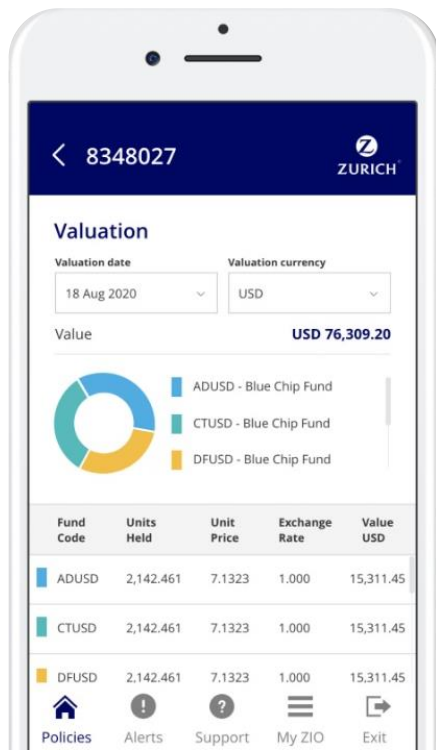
< 8348027

ZURICH

Valuation

Valuation date

18 Aug 2020

Valuation currency

USD

Value

USD 76,309.20

ADUSD - Blue Chip Fund

CTUSD - Blue Chip Fund

DFUSD - Blue Chip Fund

| Fund Code | Units Held | Unit Price | Exchange Rate | Value USD |
|---|---|---|---|---|
| ADUSD | 2,142.461 | 7.1323 | 1.000 | 15,311.45 |
| CTUSD | 2,142.461 | 7.1323 | 1.000 | 15,311.45 |
| DFUSD | 2,142.461 | 7.1323 | 1.000 | 15,311.45 |

Policies Alerts Support My ZIO Exit